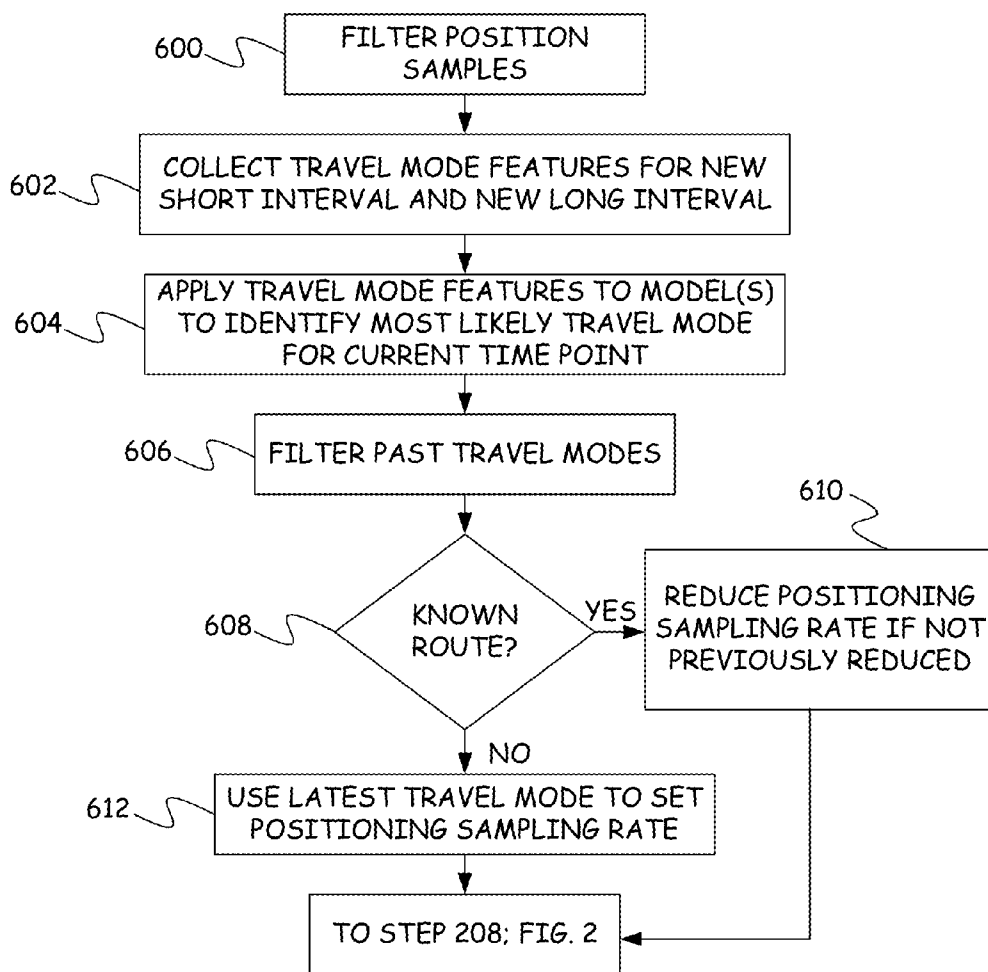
600
FILTER POSITION SAMPLES

602
COLLECT TRAVEL MODE FEATURES FOR NEW SHORT INTERVAL AND NEW LONG INTERVAL

604
APPLY TRAVEL MODE FEATURES TO MODEL(S) TO IDENTIFY MOST LIKELY TRAVEL MODE FOR CURRENT TIME POINT

606
FILTER PAST TRAVEL MODES

608
KNOWN ROUTE?

YES

610
REDUCE POSITIONING SAMPLING RATE IF NOT PREVIOUSLY REDUCED

NO

612
USE LATEST TRAVEL MODE TO SET POSITIONING SAMPLING RATE

TO STEP 208; FIG. 2